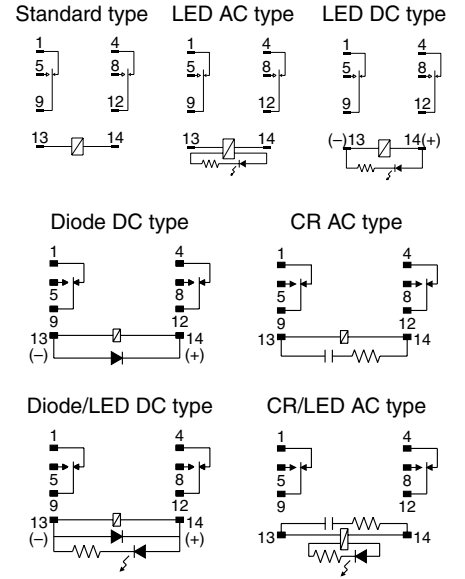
Standard type

1 4
5 8
9 12
13 14

LED AC type

1 4
5 8
9 12
13 14

LED DC type

1 4
5 8
9 12
(–)13 14(+)

Diode DC type

1 4
5 8
9 12
13 14
(–) (+)

CR AC type

1 4
5 8
9 12
13 14

Diode/LED DC type

1 4
5 8
9 12
13 14
(–) (+)

CR/LED AC type

1 4
5 8
9 12
13 14